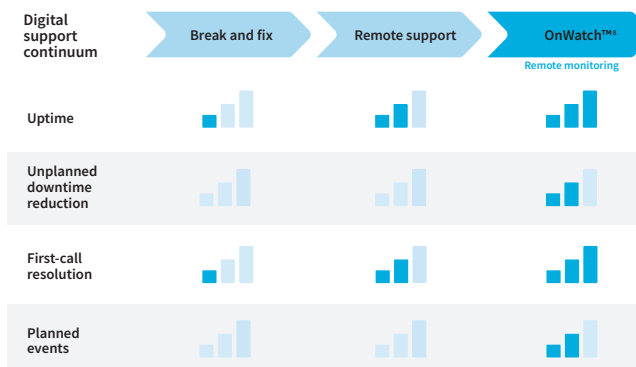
| Digital support continuum | Break and fix | Remote support | OnWatch™¹ Remote monitoring |
|---|---|---|---|
| Uptime | | | |
| Unplanned downtime reduction | | | |
| First-call resolution | | | |
| Planned events | | | |